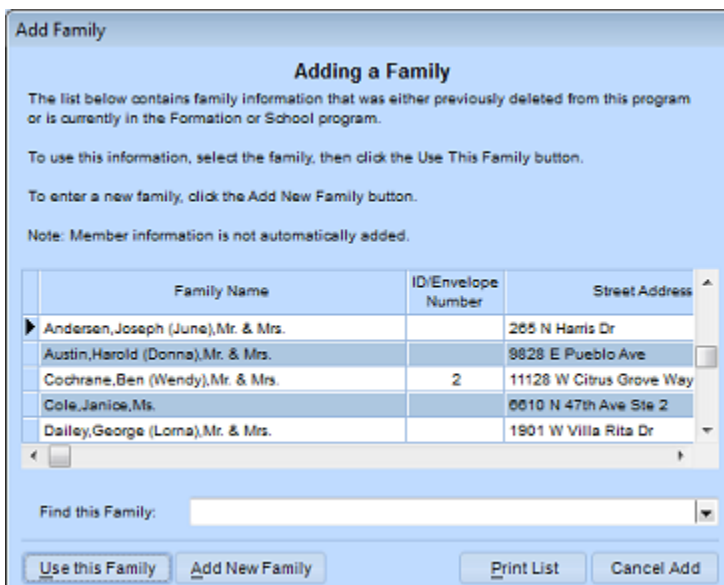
Add Family

Adding a Family

The list below contains family information that was either previously deleted from this program or is currently in the Formation or School program.

To use this information, select the family, then click the Use This Family button.

To enter a new family, click the Add New Family button.

Note: Member information is not automatically added.

| Family Name | ID/Envelope Number | Street Address |
|---|---|---|
| Andersen,Joseph (June),Mr. & Mrs. | | 265 N Harris Dr |
| Austin,Harold (Donna),Mr. & Mrs. | | 9828 E Pueblo Ave |
| Cochrane,Ben (Wendy),Mr. & Mrs. | 2 | 11128 W Citrus Grove Way |
| Cole,Janice,Ms. | | 6610 N 47th Ave Ste 2 |
| Dailey,George (Lorna),Mr. & Mrs. | | 1901 W Villa Rita Dr |

Find this Family:

Use this Family | Add New Family | Print List | Cancel Add